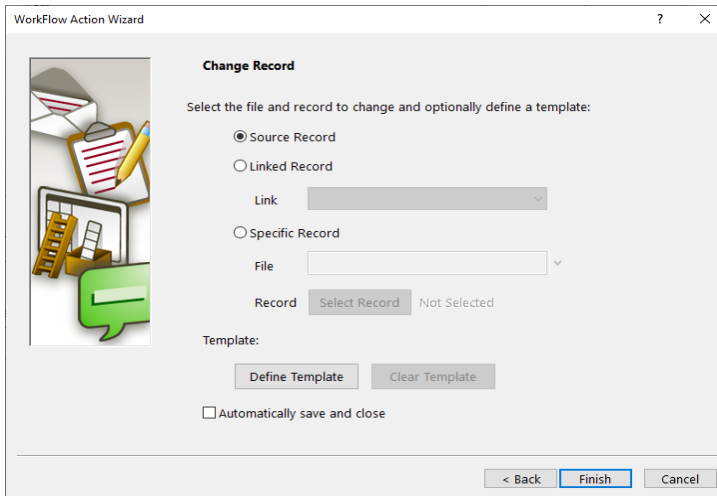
WorkFlow Action Wizard

?

X

Change Record

Select the file and record to change and optionally define a template:

Source Record

Linked Record

Link

Specific Record

File

Record

Select Record

Not Selected

Template:

Define Template

Clear Template

Automatically save and close

< Back

Finish

Cancel